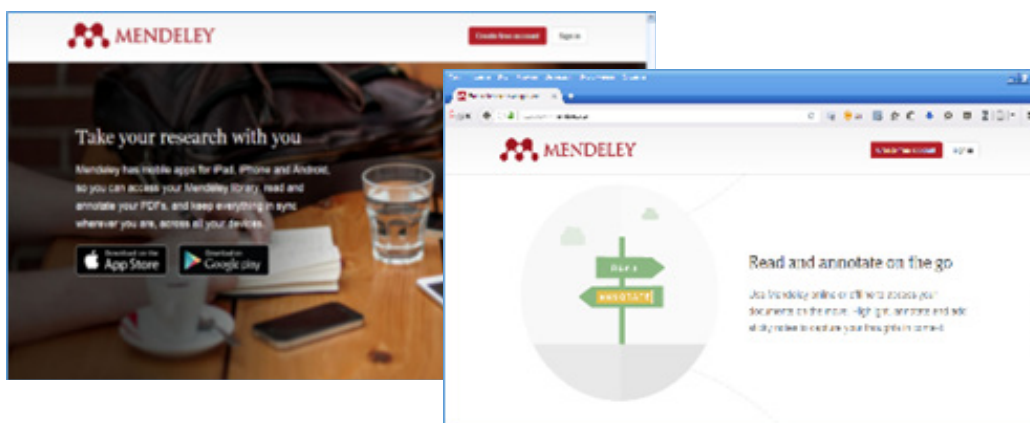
MENDELEY

Create free account

Sign in

Take your research with you

Mendeley has mobile apps for iPad, iPhone and Android, so you can access your Mendeley library, read and annotate your PDFs, and keep everything in sync, wherever you are, across all your devices.

Download on the App Store

Download on Google play

MENDELEY

Create free account

Sign in

READ

ANNOTATE

Read and annotate on the go

Use Mendeley online or offline to access your documents on the move. Highlight, annotate and add sticky notes to capture your thoughts in context.